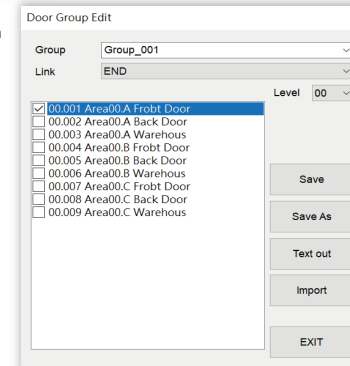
Door Group Edit

Group Group_001
Link END
Level 00

00.001 Area00.A Frobt Door
00.002 Area00.A Back Door
00.003 Area00.A Warehous
00.004 Area00.B Frobt Door
00.005 Area00.B Back Door
00.006 Area00.B Warehous
00.007 Area00.C Frobt Door
00.008 Area00.C Back Door
00.009 Area00.C Warehous

Save
Save As
Text out
Import
EXIT